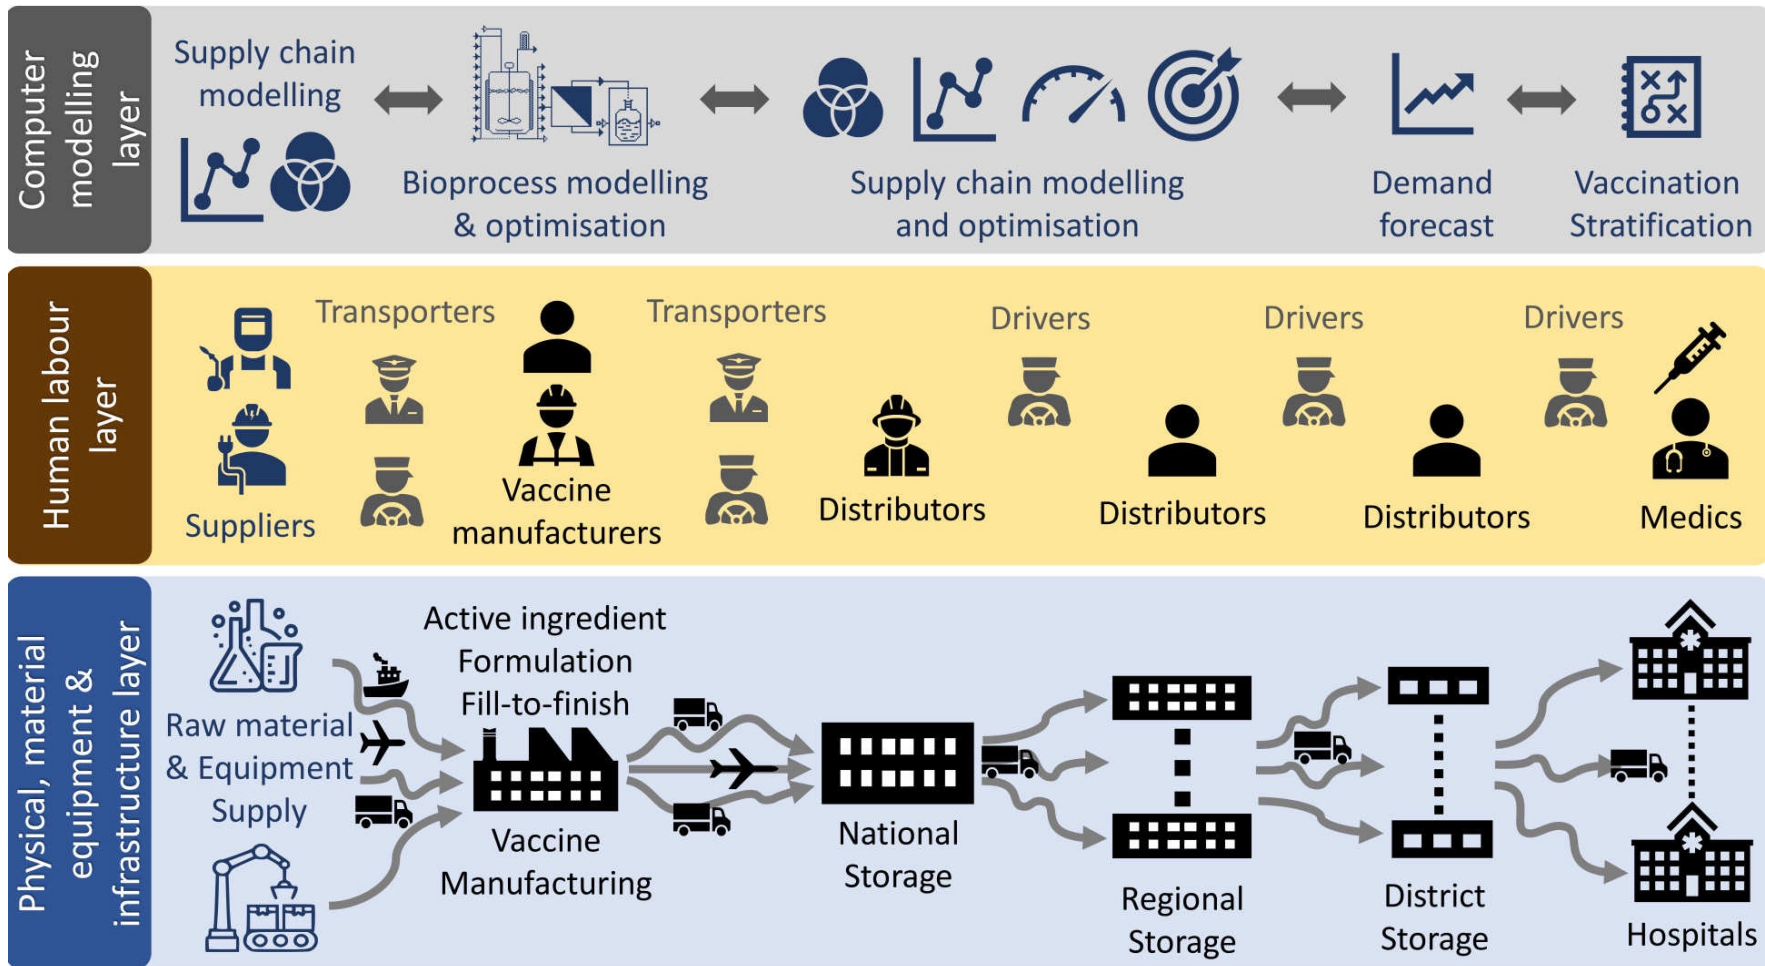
Computer modelling layer

Supply chain modelling

Bioprocess modelling & optimisation

Supply chain modelling and optimisation

Demand forecast

Vaccination Stratification

Human labour layer

Suppliers

Transporters

Vaccine manufacturers

Transporters

Distributors

Drivers

Distributors

Drivers

Distributors

Drivers

Medics

Physical, material equipment & infrastructure layer

Raw material & Equipment Supply

Active ingredient Formulation Fill-to-finish

Vaccine Manufacturing

National Storage

Regional Storage

District Storage

Hospitals